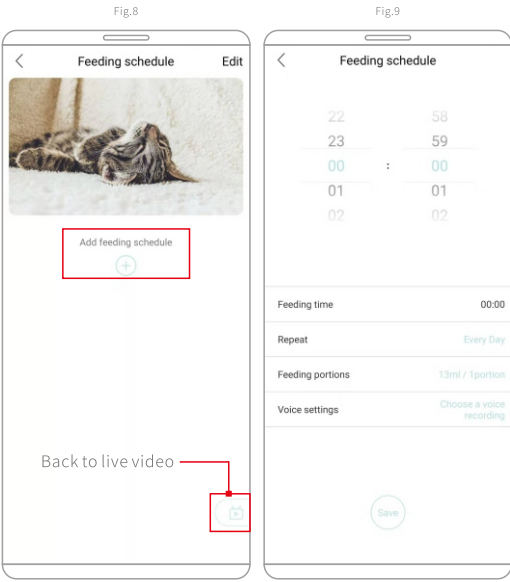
Fig.8

Feeding schedule Edit

Add feeding schedule

Back to live video

Fig.9

Feeding schedule

22 58
23 59
00 : 00
01 01
02 02

Feeding time 00:00

Repeat Every Day

Feeding portions 13ml / 1portion

Voice settings Choose a voice recording

Save